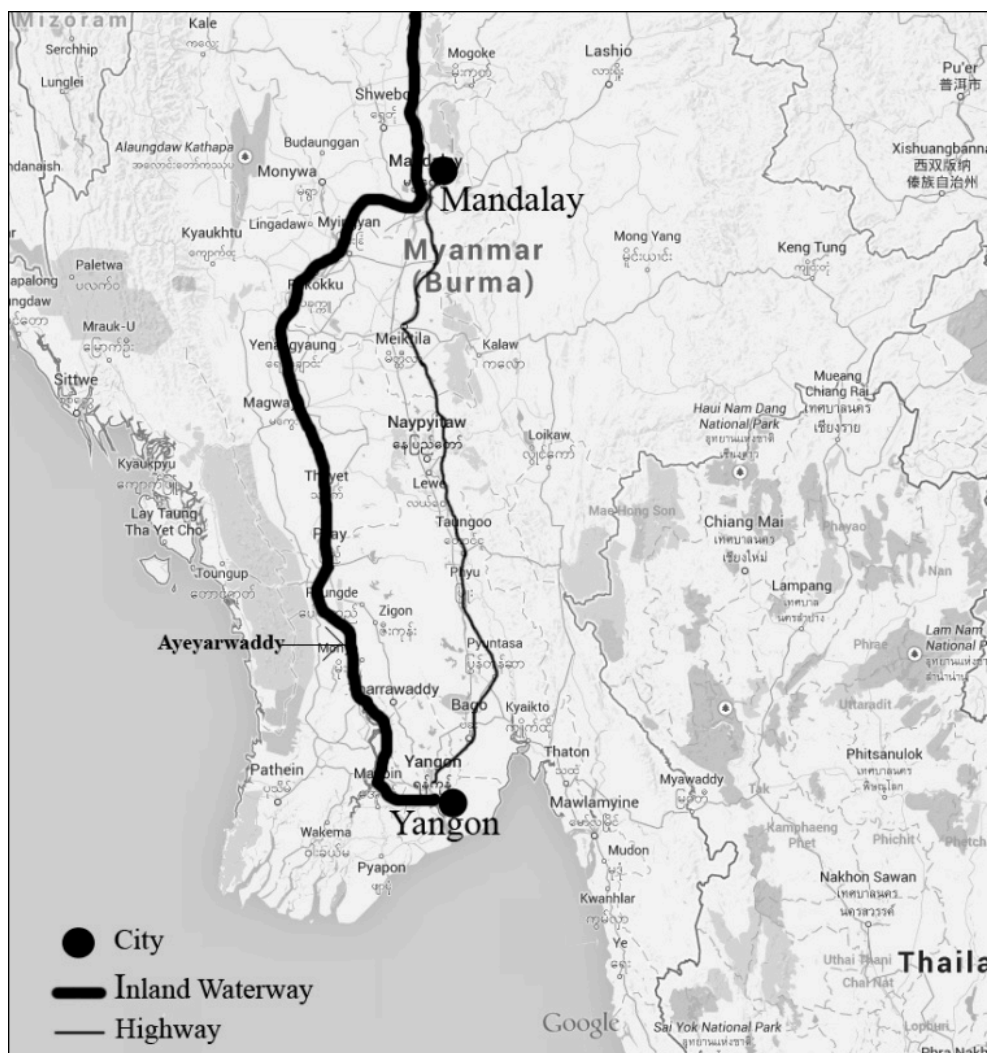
Mizoram
Kale
Serchhip
Lunglei
Mogoke
Lashio
Pu'er
普洱市
Shwebo
Alaungdaw Kathapa
Budaunggan
Mandalay
Xishuangbanna
西双版纳
傣族自治州
Monywa
Mandalay
Kyaukhtu
Lingadaw
Myingyan
Myanmar
(Burma)
Mong Yang
Keng Tung
Paletwa
Pakokku
Mrauk-U
Yenangyaung
Meiktila
Kalaw
Sittwe
Magway
Naypyitaw
Haui Nam Dang National Park
Mueang Chiang Rai
Loikaw
Kyaukpyu
Thayet
Lewe
Lay Taung
Tha Yet Cho
Taungoo
Mae Hong Son
Chiang Mai
Pyay
Toungup
Phyu
Lampang
Paungde
Zigon
Ayeyarwaddy
Pyuntasa
Lam Nam
National P
Phrae
Irrawaddy
Bago
Kyaikto
Uttaradit
Thaton
Pathein
Yangon
Maubin
Myawaddy
Mawlamyine
Phitsanulok
Yangon
Tak
Wakema
Kamphaeng Phet
Phichit
Mudon
Pyapon
Nakhon Sawan
Kwanhlar
Ye
Uthai Thani
Thaila
Chai Nat
City
Inland Waterway
Highway
Google
Sai Yok National Park